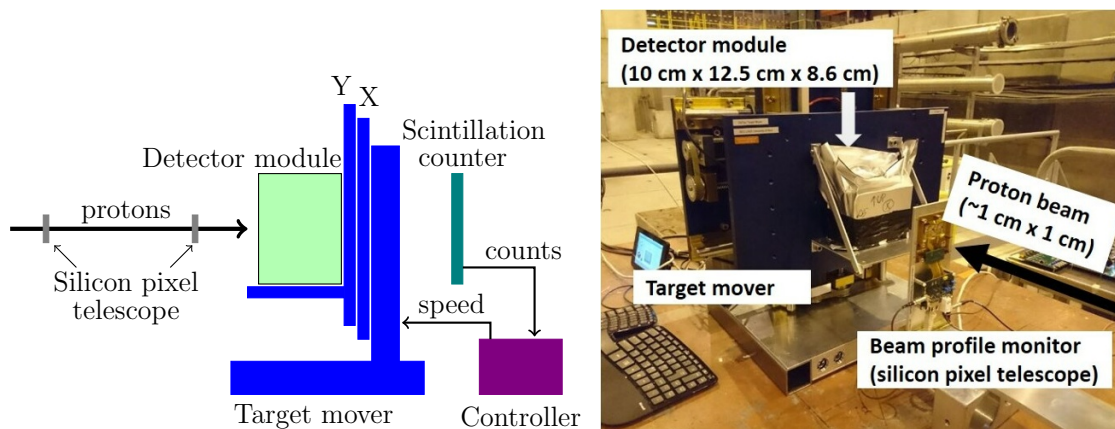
Y X

Scintillation counter

Detector module

protons

counts

Silicon pixel telescope

speed

Target mover

Controller

Detector module
(10 cm x 12.5 cm x 8.6 cm)

Proton beam
(~1 cm x 1 cm)

Target mover

Beam profile monitor
(silicon pixel telescope)